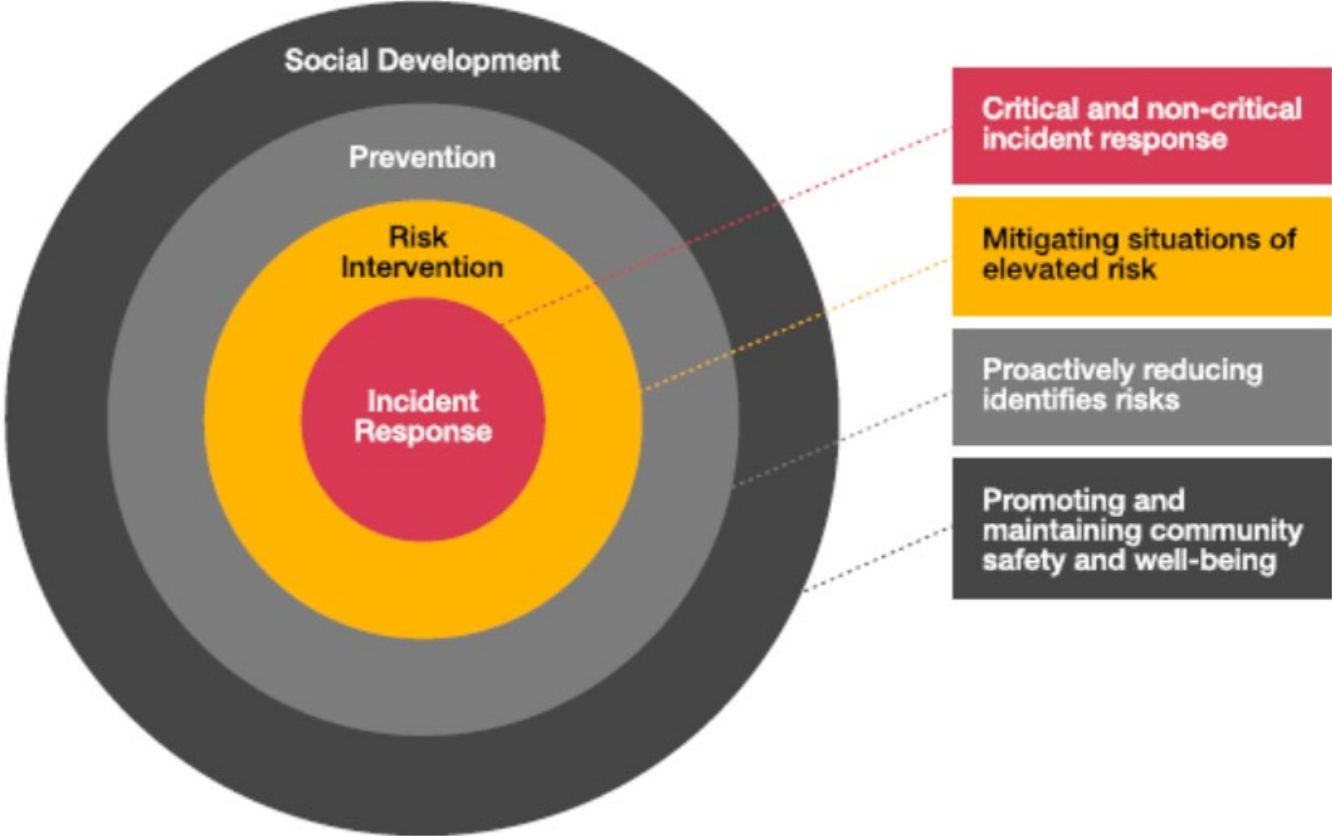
Social Development

Prevention

Risk Intervention

Incident Response

Critical and non-critical incident response

Mitigating situations of elevated risk

Proactively reducing identifies risks

Promoting and maintaining community safety and well-being